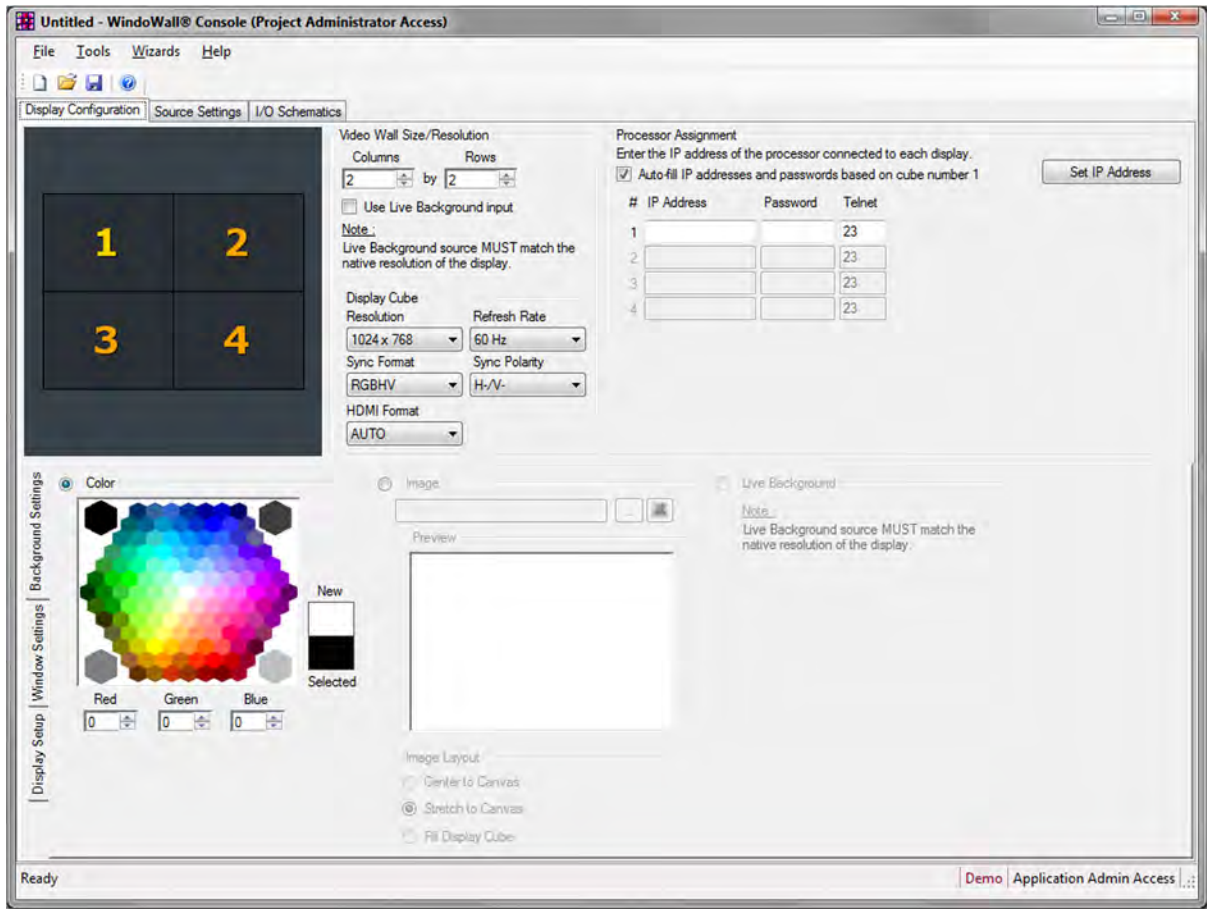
Untitled - WindoWall® Console (Project Administrator Access)

File Tools Wizards Help

Display Configuration | Source Settings | I/O Schematics

1 2
3 4

Video Wall Size/Resolution
Columns Rows
2 by 2
Use Live Background input
Note :
Live Background source MUST match the native resolution of the display.

Display Cube
Resolution Refresh Rate
1024 x 768 60 Hz
Sync Format Sync Polarity
RGBHV H-/V-
HDMI Format
AUTO

Processor Assignment
Enter the IP address of the processor connected to each display.
Auto-fill IP addresses and passwords based on cube number 1
Set IP Address

| # | IP Address | Password | Telnet |
|---|---|---|---|
| 1 | | | 23 |
| 2 | | | 23 |
| 3 | | | 23 |
| 4 | | | 23 |

Background Settings
Window Settings
Display Setup

Color
New
Selected
Red Green Blue
0 0 0

Image
Preview
Image Layout
Center to Canvas
Stretch to Canvas
Fill Display Cube

Live Background
Note
Live Background source MUST match the native resolution of the display.

Ready
Demo Application Admin Access